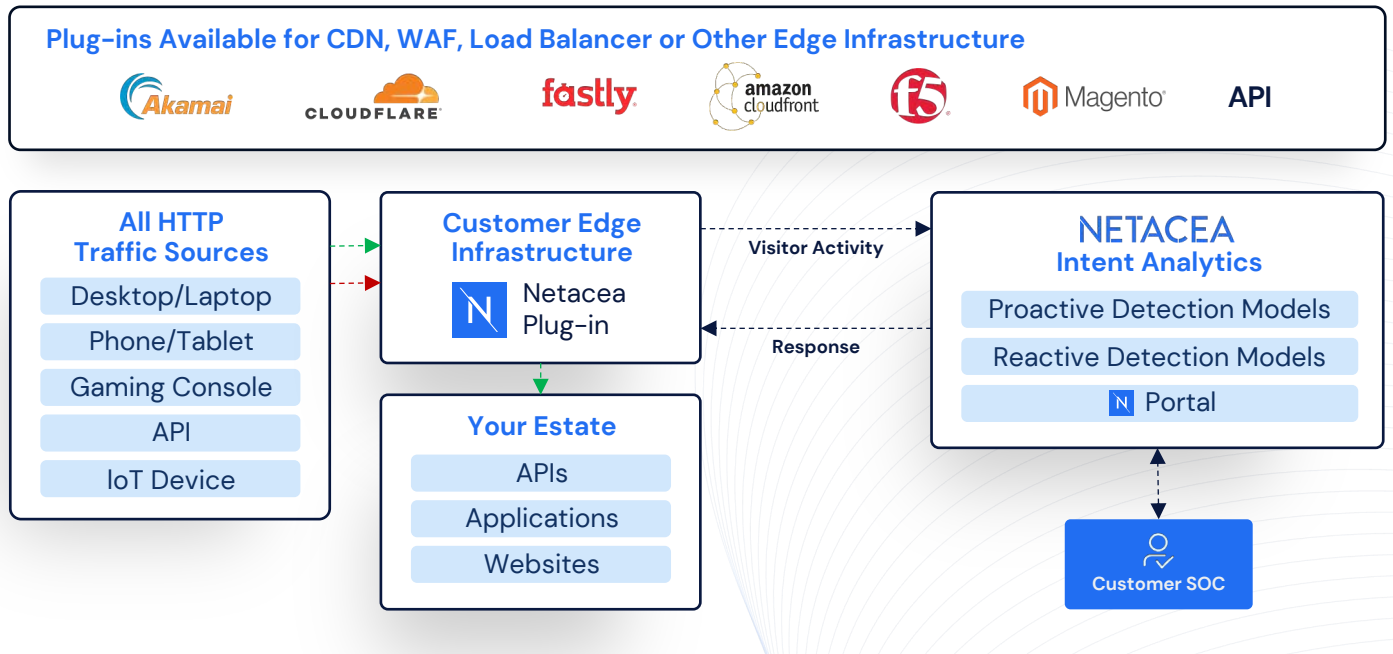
Plug-ins Available for CDN, WAF, Load Balancer or Other Edge Infrastructure

Akamai CLOUDFLARE fastly amazon cloudfront f5 Magento API

All HTTP Traffic Sources

Desktop/Laptop

Phone/Tablet

Gaming Console

API

IoT Device

Customer Edge Infrastructure

Netacea Plug-in

Visitor Activity

Response

Your Estate

APIs

Applications

Websites

NETACEA
Intent Analytics

Proactive Detection Models

Reactive Detection Models

Portal

Customer SOC